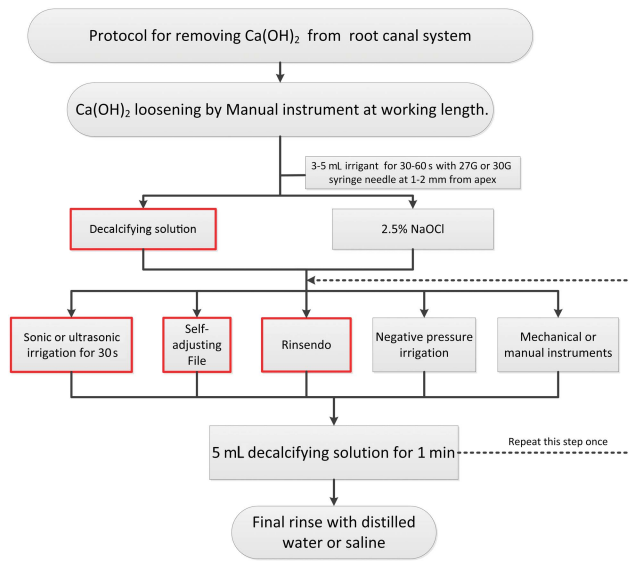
Protocol for removing $Ca(OH)_2$ from root canal system

$Ca(OH)_2$ loosening by Manual instrument at working length.

3-5 mL irrigant for 30-60 s with 27G or 30G syringe needle at 1-2 mm from apex

Decalcifying solution

2.5% NaOCl

Sonic or ultrasonic irrigation for 30 s

Self-adjusting File

Rinsendo

Negative pressure irrigation

Mechanical or manual instruments

5 mL decalcifying solution for 1 min

Repeat this step once

Final rinse with distilled water or saline